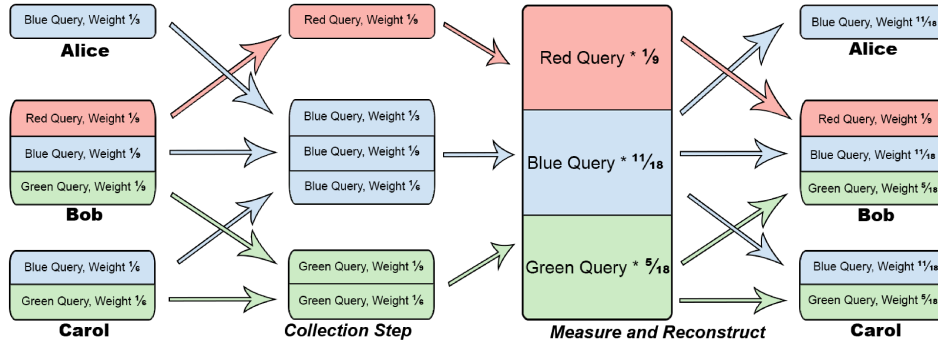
Blue Query, Weight $\frac{1}{3}$

Alice

Red Query, Weight $\frac{1}{3}$

Blue Query, Weight $\frac{1}{3}$

Green Query, Weight $\frac{1}{3}$

Bob

Blue Query, Weight $\frac{1}{6}$

Green Query, Weight $\frac{1}{6}$

Carol

Red Query, Weight $\frac{1}{9}$

Blue Query, Weight $\frac{1}{3}$

Blue Query, Weight $\frac{1}{9}$

Blue Query, Weight $\frac{1}{6}$

Green Query, Weight $\frac{1}{9}$

Green Query, Weight $\frac{1}{6}$

Collection Step

Red Query * $\frac{1}{9}$

Blue Query * $\frac{11}{18}$

Green Query * $\frac{5}{18}$

Measure and Reconstruct

Blue Query, Weight $\frac{11}{18}$

Alice

Red Query, Weight $\frac{1}{9}$

Blue Query, Weight $\frac{11}{18}$

Green Query, Weight $\frac{5}{18}$

Bob

Blue Query, Weight $\frac{11}{18}$

Green Query, Weight $\frac{5}{18}$

Carol